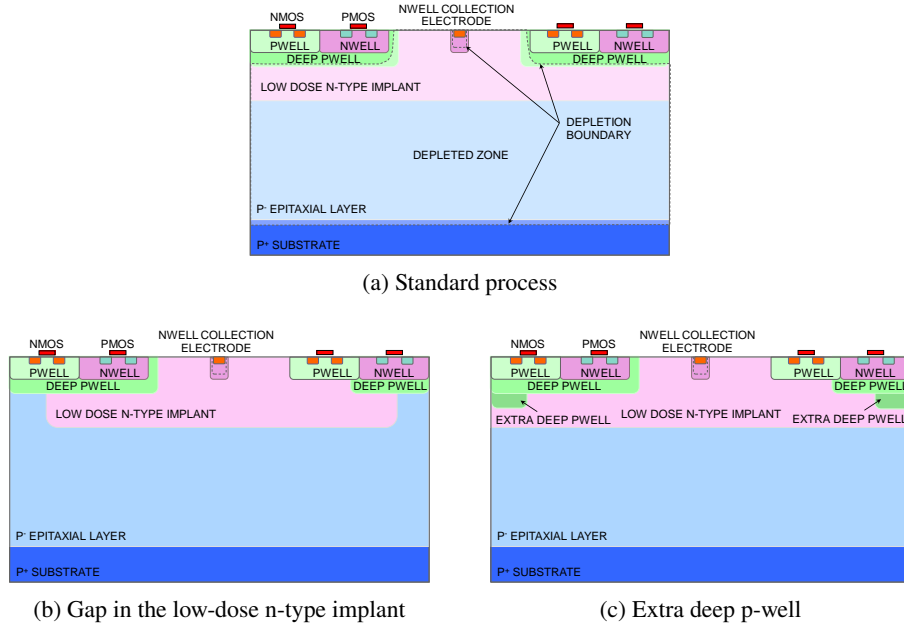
NMOS PMOS NWELL COLLECTION ELECTRODE

PWELL NWELL PWELL NWELL

DEEP PWELL DEEP PWELL

LOW DOSE N-TYPE IMPLANT

DEPLETION BOUNDARY

DEPLETED ZONE

P⁻ EPITAXIAL LAYER

P⁺ SUBSTRATE

(a) Standard process

NMOS PMOS NWELL COLLECTION ELECTRODE

PWELL NWELL PWELL NWELL

DEEP PWELL DEEP PWELL

LOW DOSE N-TYPE IMPLANT

P⁻ EPITAXIAL LAYER

P⁺ SUBSTRATE

(b) Gap in the low-dose n-type implant

NMOS PMOS NWELL COLLECTION ELECTRODE

PWELL NWELL PWELL NWELL

DEEP PWELL DEEP PWELL

EXTRA DEEP PWELL LOW DOSE N-TYPE IMPLANT EXTRA DEEP PWELL

P⁻ EPITAXIAL LAYER

P⁺ SUBSTRATE

(c) Extra deep p-well